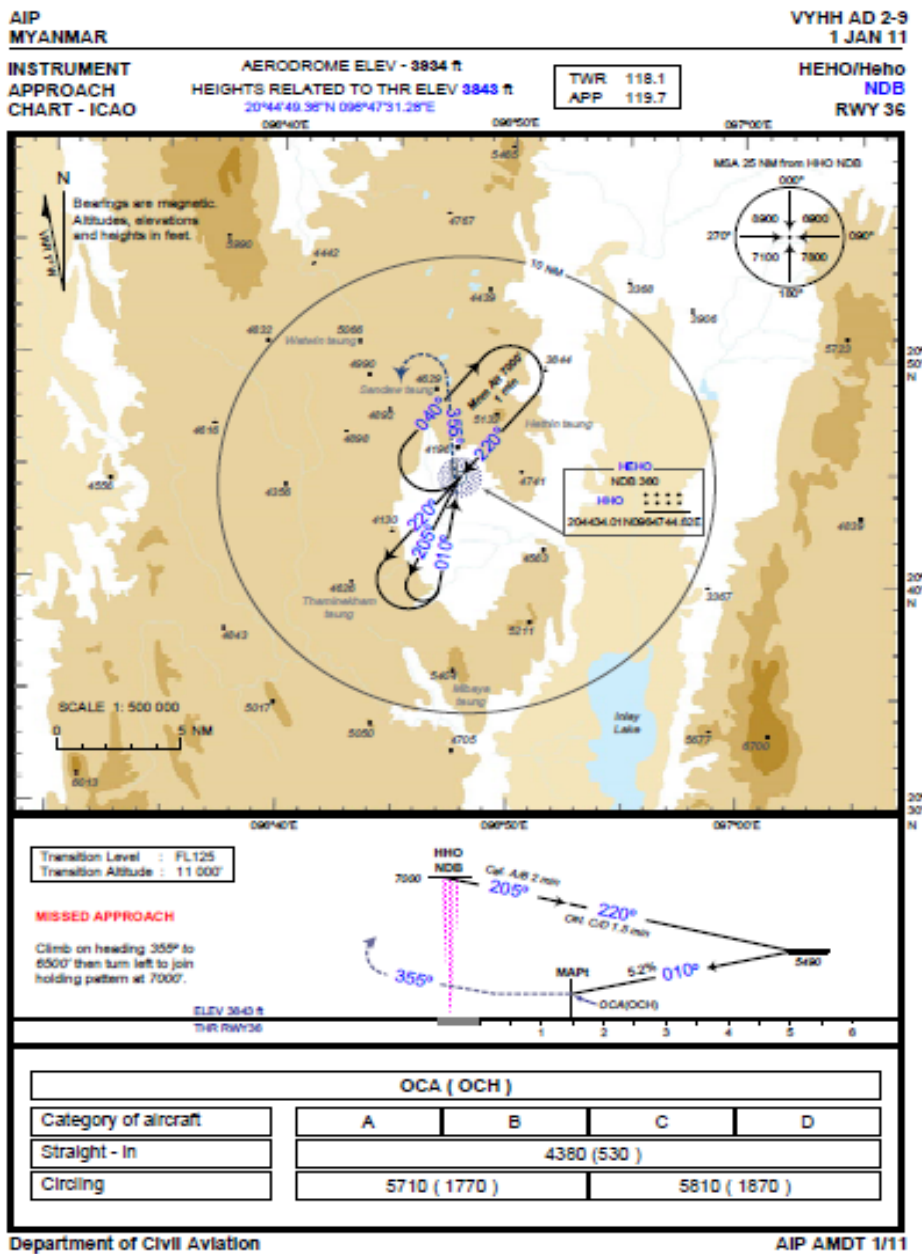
AIP
MYANMAR

VYHH AD 2-9
1 JAN 11

INSTRUMENT
APPROACH
CHART - ICAO

AERODROME ELEV - 3834 ft
HEIGHTS RELATED TO THR ELEV 3843 ft
20°44'49.36"N 096°47'31.28"E

| TWR | 118.1 |
|---|---|
| APP | 119.7 |

HEHO/Heho
NDB
RWY 36

096°40'E 096°50'E 097°00'E

N

Bearings are magnetic.
Altitudes, elevations
and heights in feet.

MSA 25 NM from HHO NDB
000°
6900 6800
270° 090°
7100 7000
180°

10 NM

5465 4767 3990 4442 4439 3368 3906 4632 5066 Watein taung 4990 4529 Sandaw taung 3844 5733 4695 5133 4890 4618 Hettein taung 4196 4556 4741 4358 4130 4935 4503 4620 Thamikeitham taung 3367 4643 5211 5405 Mibaya taung 5017 5050 4705 Inlay Lake 5677 5700 5013

Mnm Alt 7000
1 min

040° 355° 220° 220° 205° 010°

HEHO
NDB 360
HHO
204434.01N0964744.62E

SCALE 1: 500 000
0 5 NM

20° 50' N
20° 40' N
20° 30' N

096°40'E 096°50'E 097°00'E

Transition Level : FL125
Transition Altitude : 11 000'

MISSED APPROACH

Climb on heading 355° to 6500' then turn left to join holding pattern at 7000'.

HHO
NDB
7000
Cat. A/B 2 min
205°
220°
Cat. C/D 1.5 min
5490
MAPt
5.2%
010°
355°
OCA(OCH)
ELEV 3843 ft
THR RWY36
1 2 3 4 5 6

| OCA ( OCH ) | | | | |
|---|---|---|---|---|
| Category of aircraft | A | B | C | D |
| Straight - In | 4380 (530 ) | | | |
| Circling | 5710 ( 1770 ) | | 5810 ( 1870 ) | |

Department of Civil Aviation

AIP AMDT 1/11